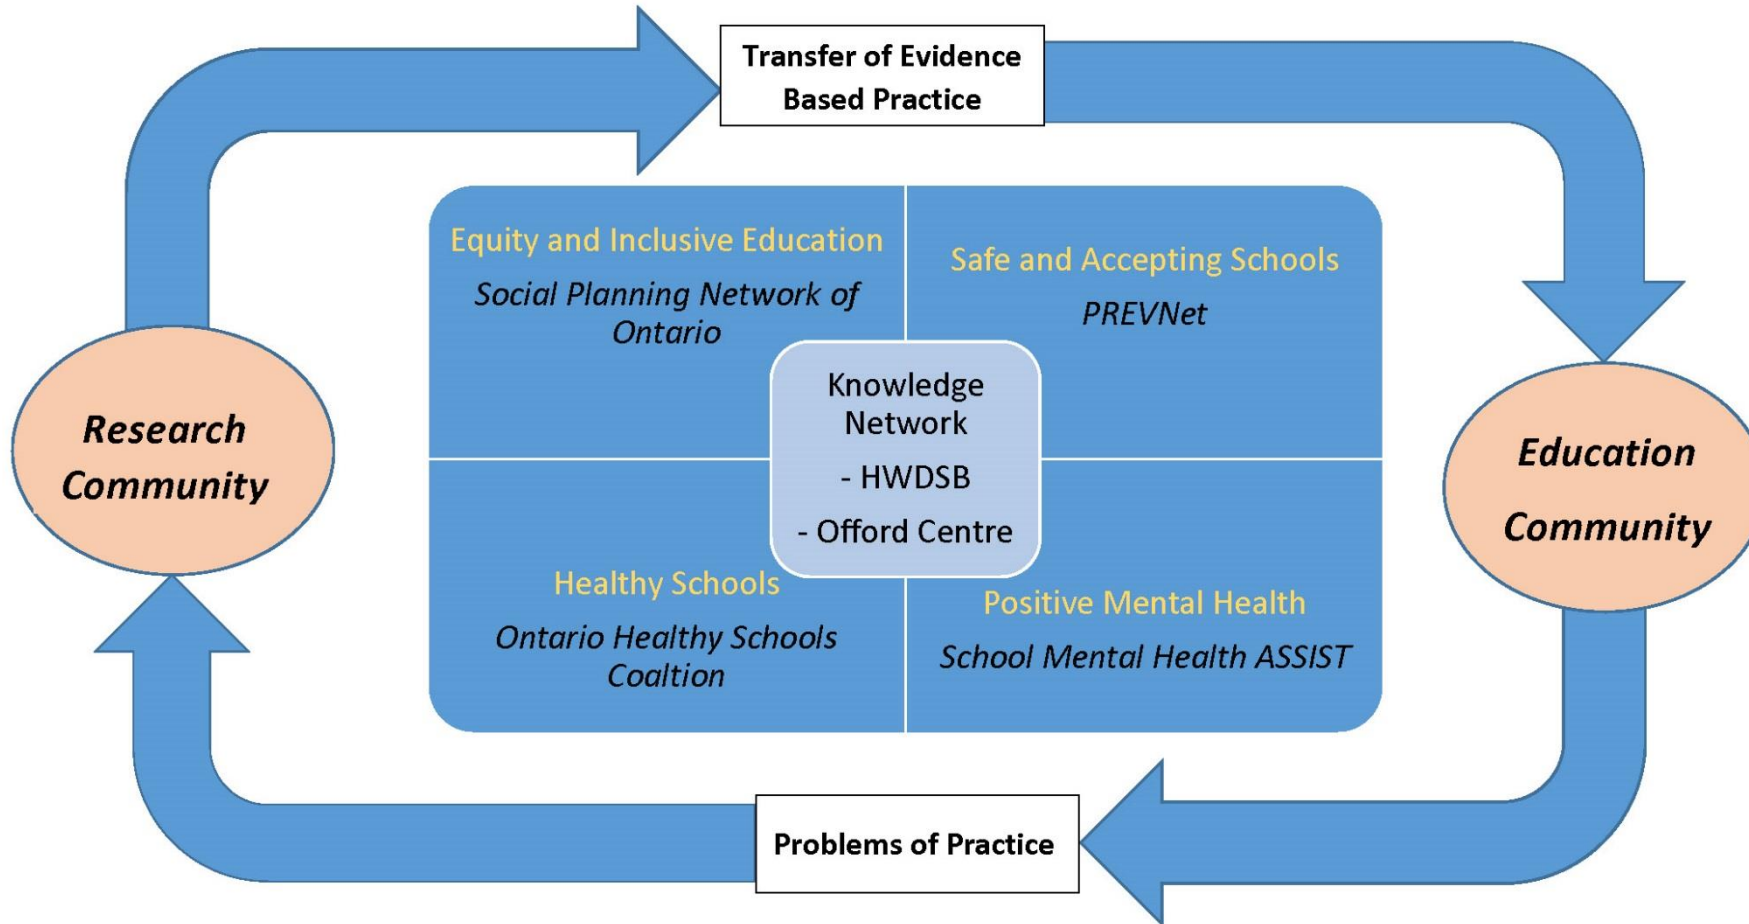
Transfer of Evidence Based Practice

Research Community

Equity and Inclusive Education
Social Planning Network of Ontario

Safe and Accepting Schools
PREVNet

Knowledge Network
- HWDSB
- Offord Centre

Healthy Schools
Ontario Healthy Schools Coaltion

Positive Mental Health
School Mental Health ASSIST

Education Community

Problems of Practice